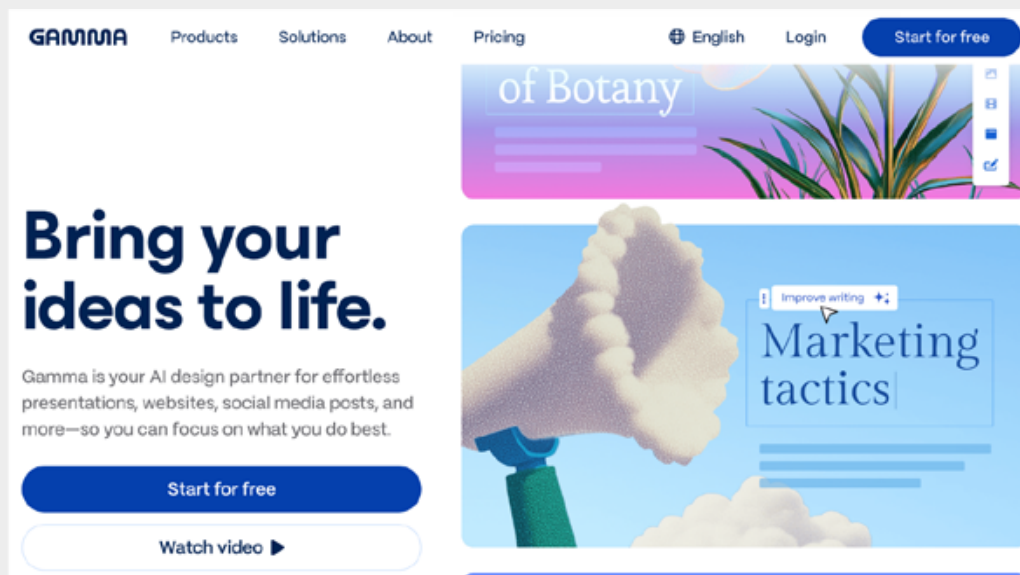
GAMMA Products Solutions About Pricing English Login Start for free

of Botany

Bring your ideas to life.

Gamma is your AI design partner for effortless presentations, websites, social media posts, and more—so you can focus on what you do best.

Start for free

Watch video

Improve writing

Marketing tactics